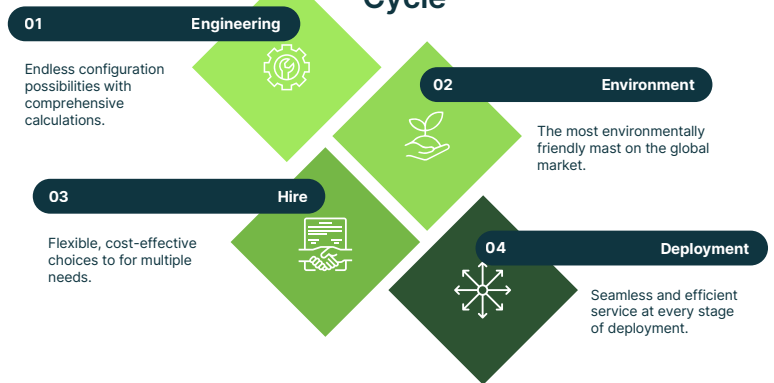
Cycle

01 Engineering

Endless configuration possibilities with comprehensive calculations.

02 Environment

The most environmentally friendly mast on the global market.

03 Hire

Flexible, cost-effective choices to for multiple needs.

04 Deployment

Seamless and efficient service at every stage of deployment.